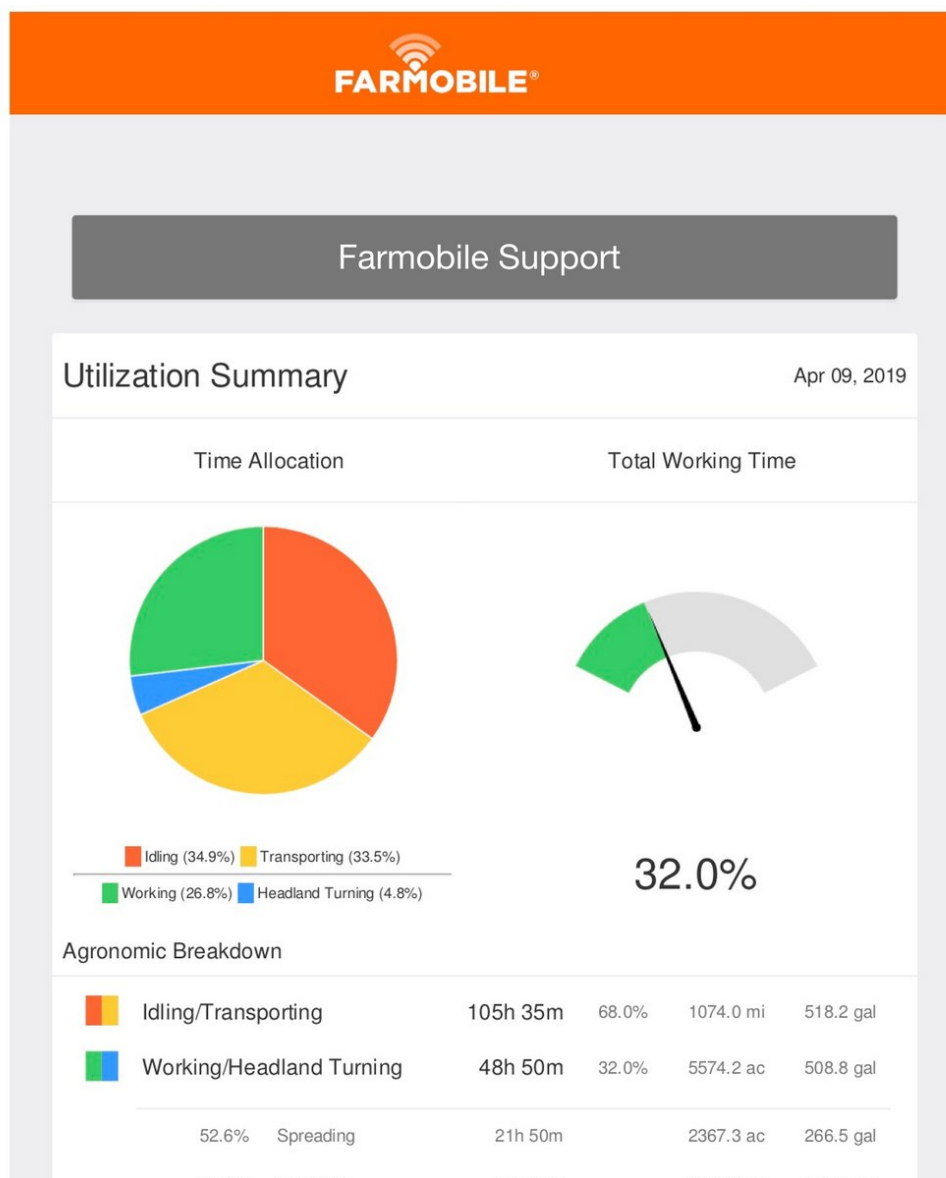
FARMOBILE®

Farmobile Support

Utilization Summary

Apr 09, 2019

Time Allocation

Total Working Time

Idling (34.9%) Transporting (33.5%)

Working (26.8%) Headland Turning (4.8%)

32.0%

Agronomic Breakdown

| | | | | |
|---|---|---|---|---|
| Idling/Transporting | 105h 35m | 68.0% | 1074.0 mi | 518.2 gal |
| Working/Headland Turning | 48h 50m | 32.0% | 5574.2 ac | 508.8 gal |
| 52.6% Spreading | 21h 50m | | 2367.3 ac | 266.5 gal |